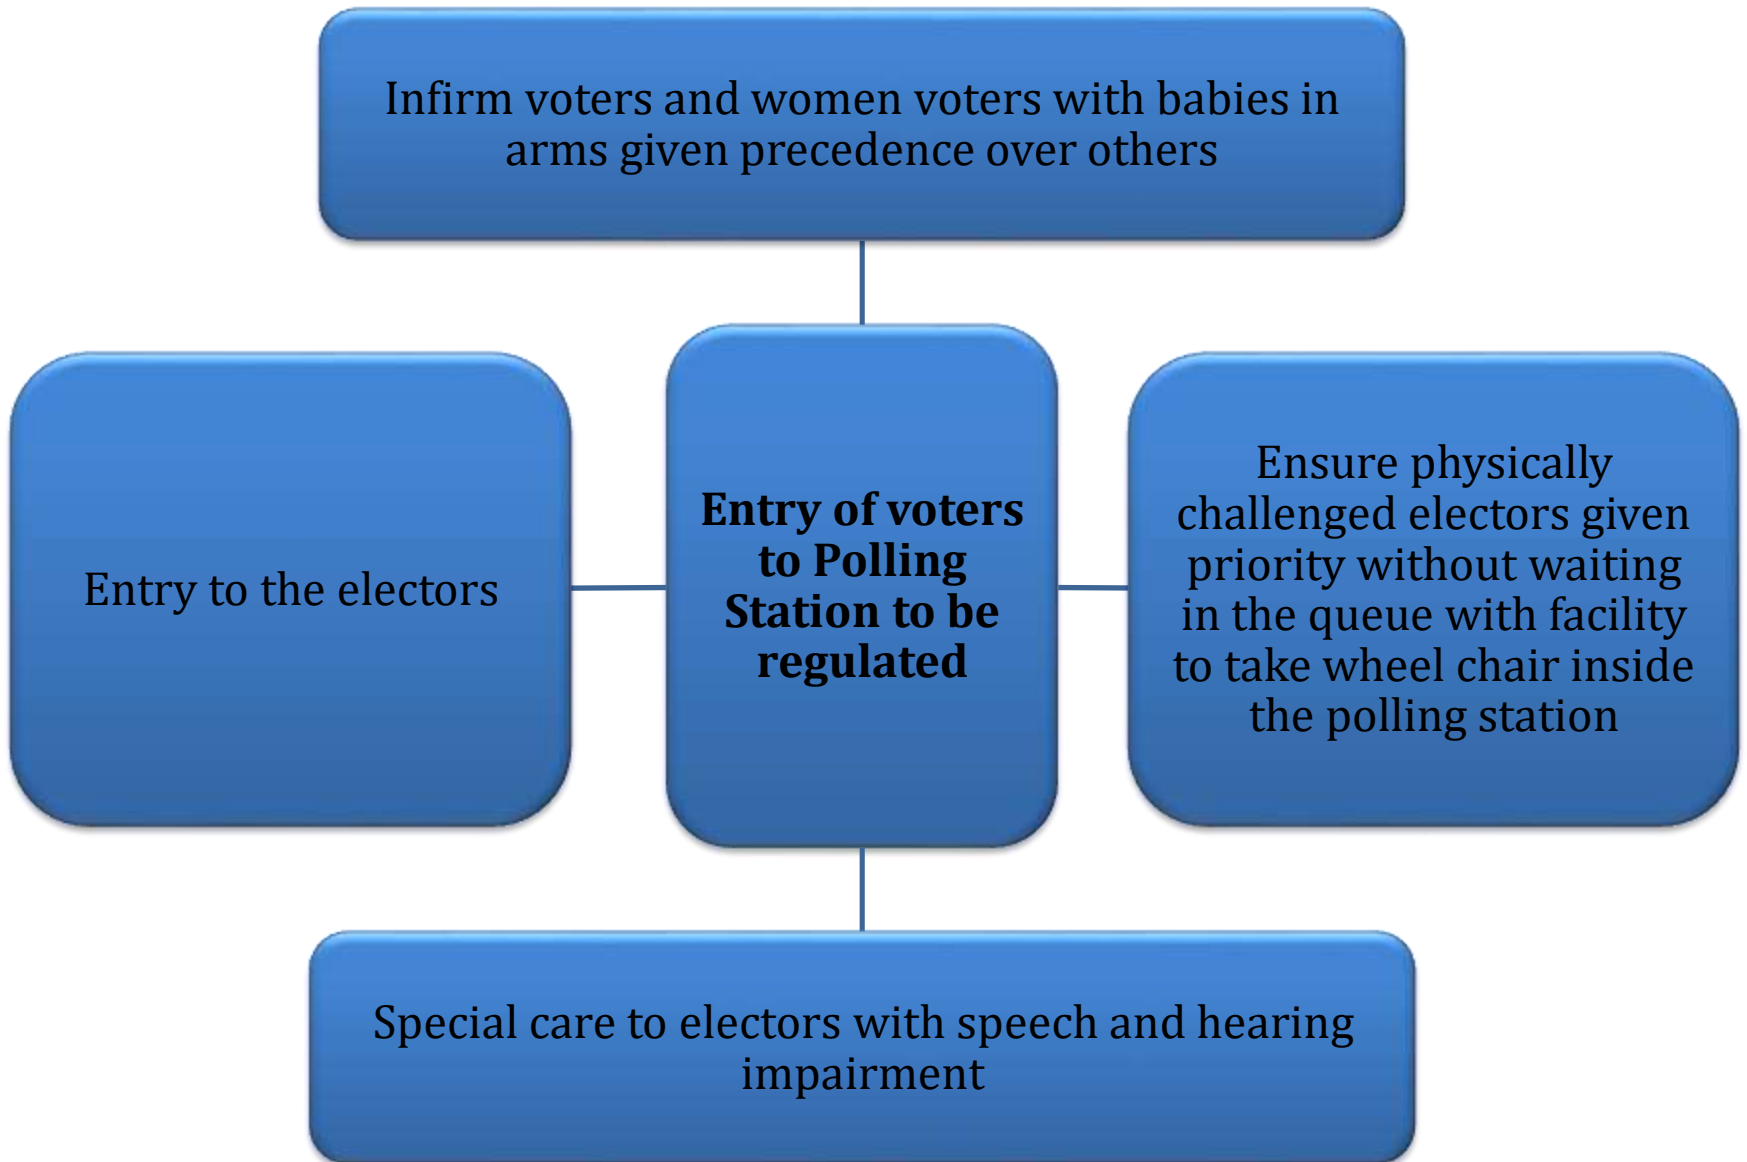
Infirm voters and women voters with babies in arms given precedence over others

Entry to the electors

Entry of voters to Polling Station to be regulated

Ensure physically challenged electors given priority without waiting in the queue with facility to take wheel chair inside the polling station

Special care to electors with speech and hearing impairment